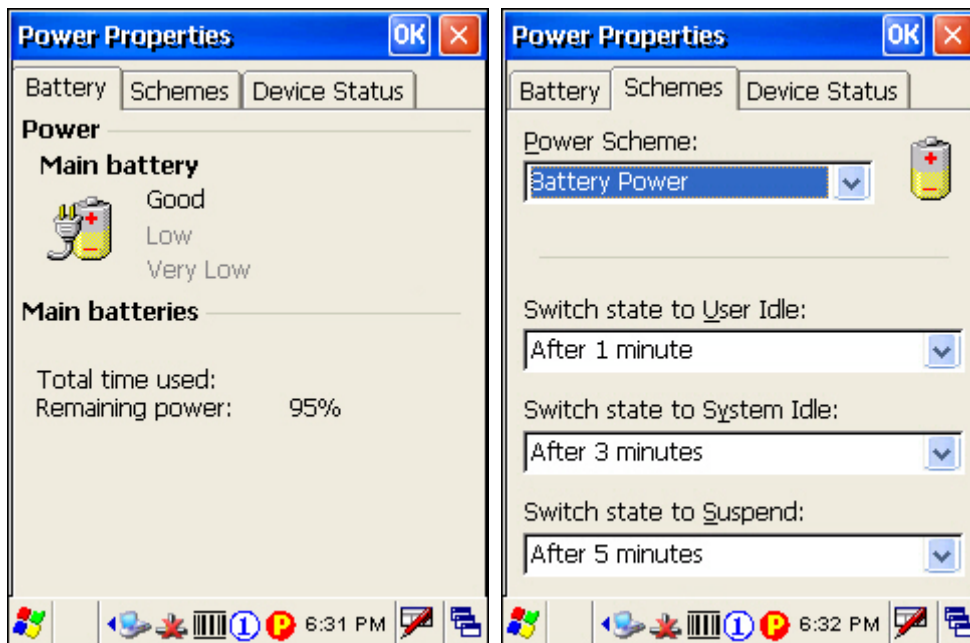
Power Properties OK ×

Battery Schemes Device Status

Power

Main battery

Good

Low

Very Low

Main batteries

Total time used:

Remaining power: 95%

6:31 PM

Power Properties OK ×

Battery Schemes Device Status

Power Scheme:

Battery Power

Switch state to User Idle:

After 1 minute

Switch state to System Idle:

After 3 minutes

Switch state to Suspend:

After 5 minutes

6:32 PM